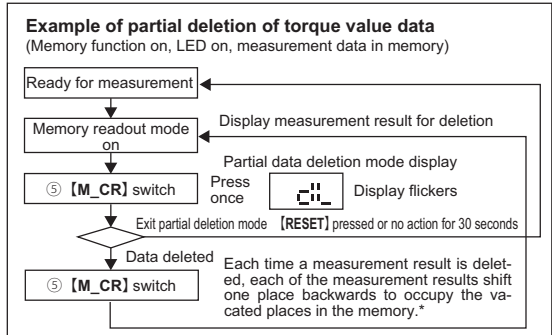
**Example of partial deletion of torque value data**
(Memory function on, LED on, measurement data in memory)

Ready for measurement

Memory readout mode on

Display measurement result for deletion

Partial data deletion mode display

⑤【M_CR】switch

Press once

cII_

Display flickers

Exit partial deletion mode 【RESET】pressed or no action for 30 seconds

Data deleted

⑤【M_CR】switch

Each time a measurement result is deleted, each of the measurement results shift one place backwards to occupy the vacated places in the memory.*